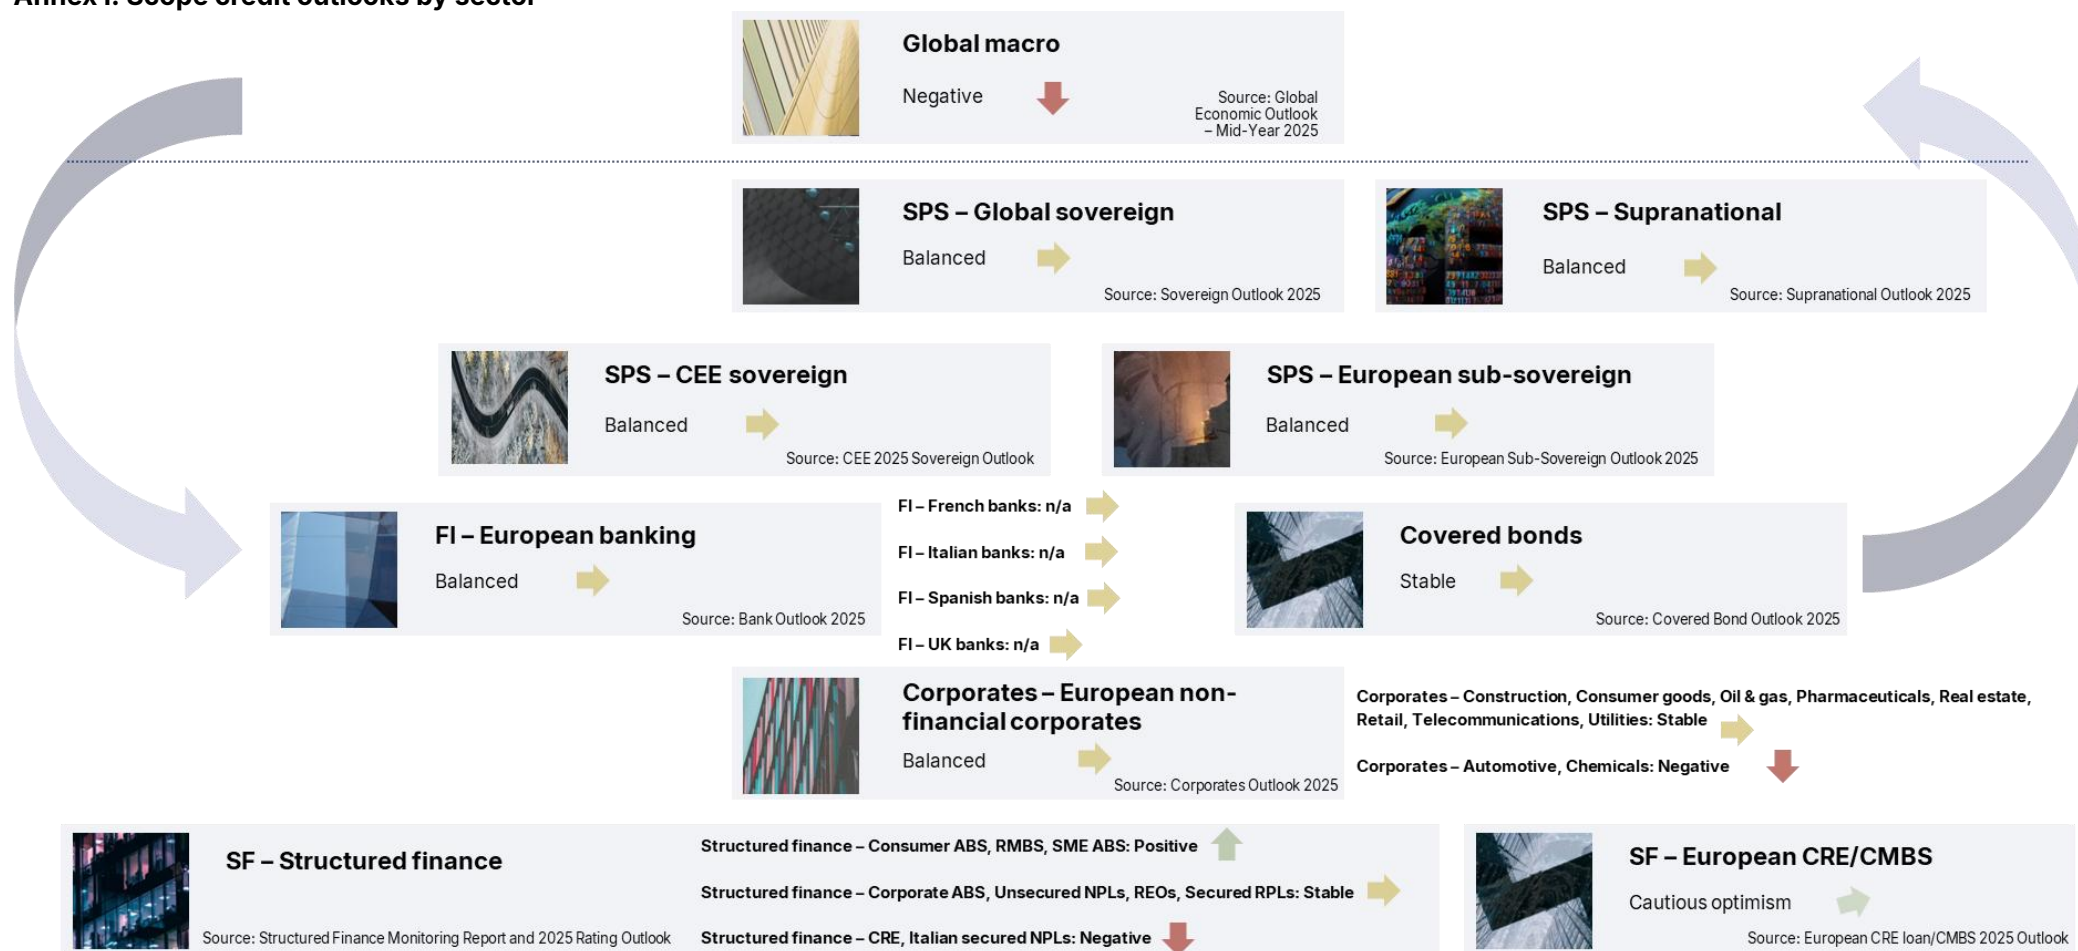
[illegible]

Global macro

Negative

Source: Global Economic Outlook – Mid-Year 2025

SPS – Global sovereign

Balanced

Source: Sovereign Outlook 2025

SPS – Supranational

Balanced

Source: Supranational Outlook 2025

SPS – CEE sovereign

Balanced

Source: CEE 2025 Sovereign Outlook

SPS – European sub-sovereign

Balanced

Source: European Sub-Sovereign Outlook 2025

FI – European banking

Balanced

Source: Bank Outlook 2025

FI – French banks: n/a

FI – Italian banks: n/a

FI – Spanish banks: n/a

FI – UK banks: n/a

Covered bonds

Stable

Source: Covered Bond Outlook 2025

Corporates – European non-financial corporates

Balanced

Source: Corporates Outlook 2025

Corporates – Construction, Consumer goods, Oil & gas, Pharmaceuticals, Real estate, Retail, Telecommunications, Utilities: Stable

Corporates – Automotive, Chemicals: Negative

SF – Structured finance

Source: Structured Finance Monitoring Report and 2025 Rating Outlook

Structured finance – Consumer ABS, RMBS, SME ABS: Positive

Structured finance – Corporate ABS, Unsecured NPLs, REOs, Secured RPLs: Stable

Structured finance – CRE, Italian secured NPLs: Negative

SF – European CRE/CMBS

Cautious optimism

Source: European CRE loan/CMBS 2025 Outlook